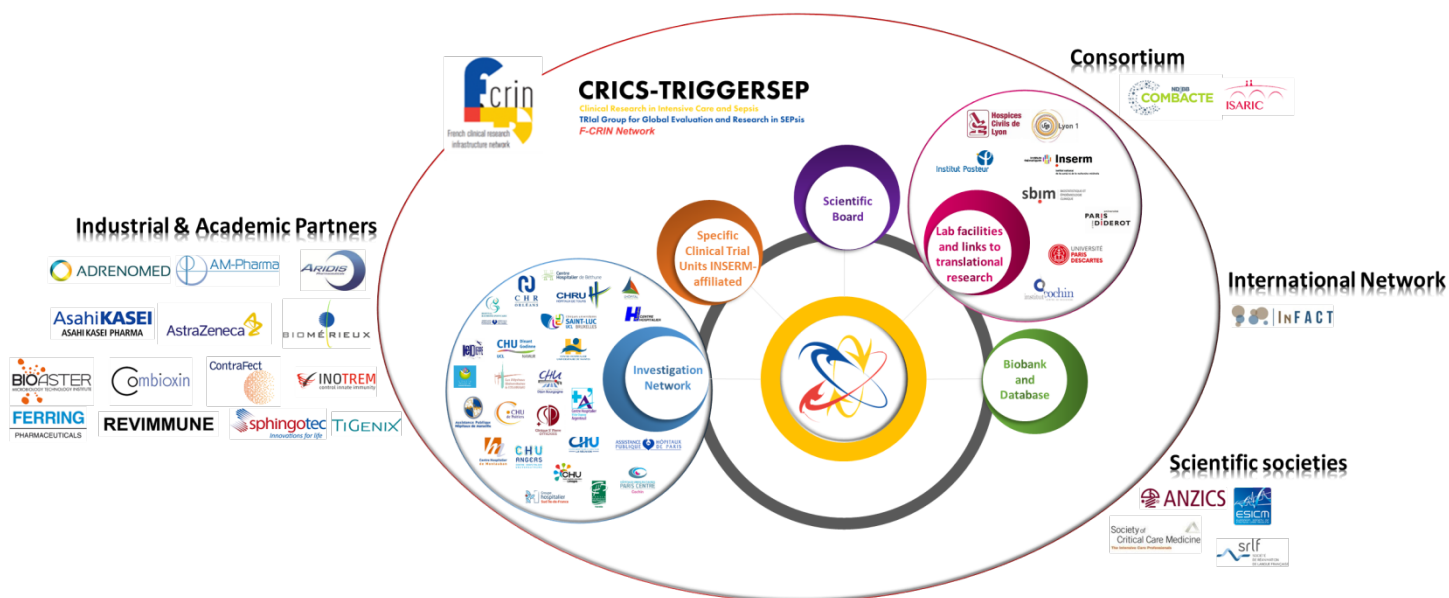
F-CRIN
French clinical research infrastructure network

CRICS-TRIGGERSEP
Clinical Research in Intensive Care and Sepsis
TRIal Group for Global Evaluation and Research in SEPsis
F-CRIN Network

Consortium
COMBACTE
ISARIC

Industrial & Academic Partners
ADRENOMED
AM-Pharma
ARIDIS
AsahiKASEI
ASAHI KASEI PHARMA
AstraZeneca
BIOMÉRIEUX
BIOASTER
Combioxin
ContraFect
INOTREM
FERRING PHARMACEUTICALS
REVIMMUNE
sphingotec
TiGENIX

Scientific Board

Specific Clinical Trial Units INSERM-affiliated

Lab facilities and links to translational research

Hospices Civils de Lyon
Lyon 1
Institut Pasteur
Inserm
sbim
PARIS DIDEROT
UNIVERSITÉ PARIS DESCARTES
cochin

International Network
InFACT

Investigation Network
CHR Orléans
CHRU
SAINT-LUC
CHU
CHU Angers
ASSISTANCE PUBLIQUE HÔPITAUX DE PARIS
PARIS CENTRE

Biobank and Database

Scientific societies
ANZICS
ESICM
Society of Critical Care Medicine
srlf